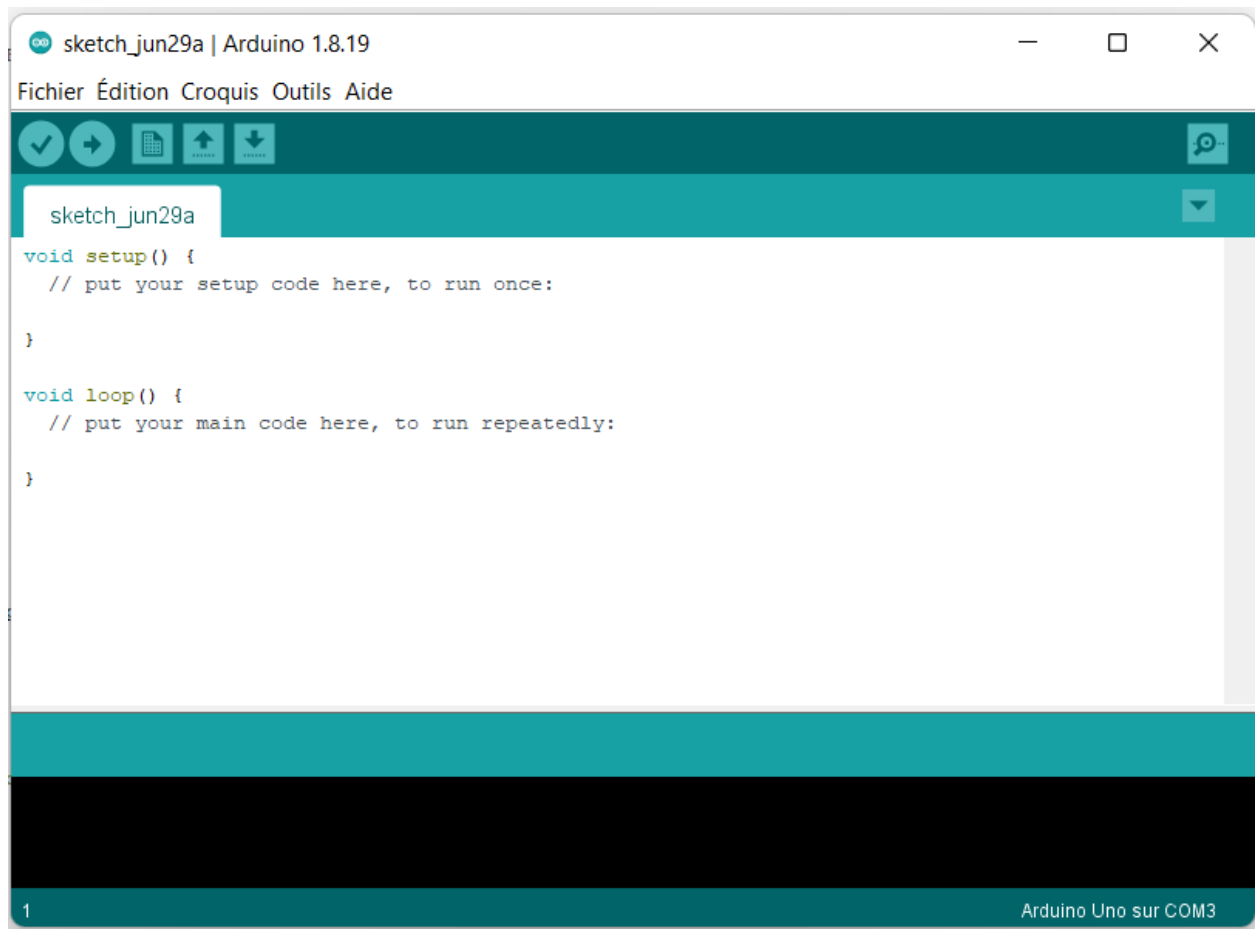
sketch_jun29a | Arduino 1.8.19

Fichier Édition Croquis Outils Aide

sketch_jun29a

void setup() {
  // put your setup code here, to run once:

}

void loop() {
  // put your main code here, to run repeatedly:

}

1

Arduino Uno sur COM3